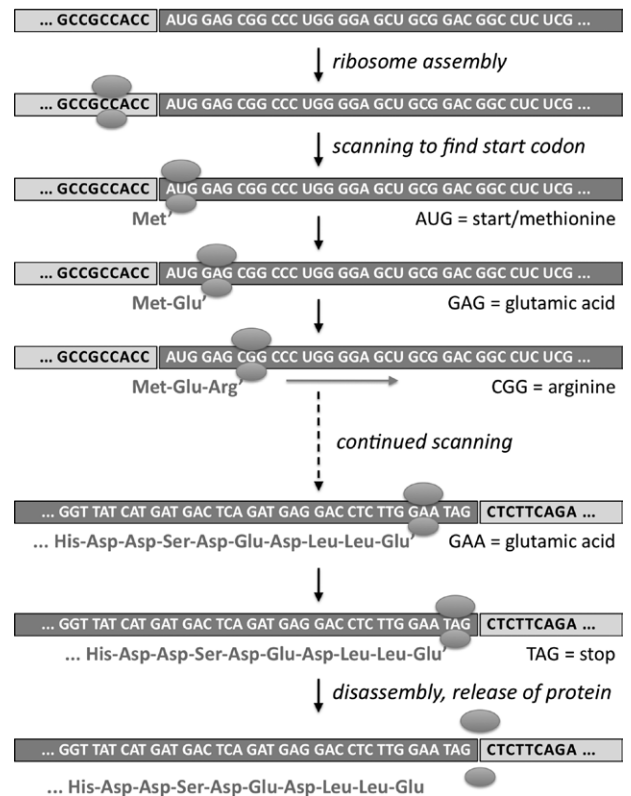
... GCCGCCACC AUG GAG CGG CCC UGG GGA GCU GCG GAC GGC CUC UCG ...

ribosome assembly

... GCCGCCACC AUG GAG CGG CCC UGG GGA GCU GCG GAC GGC CUC UCG ...

scanning to find start codon

... GCCGCCACC AUG GAG CGG CCC UGG GGA GCU GCG GAC GGC CUC UCG ...

Met' AUG = start/methionine

... GCCGCCACC AUG GAG CGG CCC UGG GGA GCU GCG GAC GGC CUC UCG ...

Met-Glu' GAG = glutamic acid

... GCCGCCACC AUG GAG CGG CCC UGG GGA GCU GCG GAC GGC CUC UCG ...

Met-Glu-Arg' CGG = arginine

continued scanning

... GGT TAT CAT GAT GAC TCA GAT GAG GAC CTC TTG GAA TAG CTCTTCAGA ...

... His-Asp-Asp-Ser-Asp-Glu-Asp-Leu-Leu-Glu' GAA = glutamic acid

... GGT TAT CAT GAT GAC TCA GAT GAG GAC CTC TTG GAA TAG CTCTTCAGA ...

... His-Asp-Asp-Ser-Asp-Glu-Asp-Leu-Leu-Glu' TAG = stop

disassembly, release of protein

... GGT TAT CAT GAT GAC TCA GAT GAG GAC CTC TTG GAA TAG CTCTTCAGA ...

... His-Asp-Asp-Ser-Asp-Glu-Asp-Leu-Leu-Glu